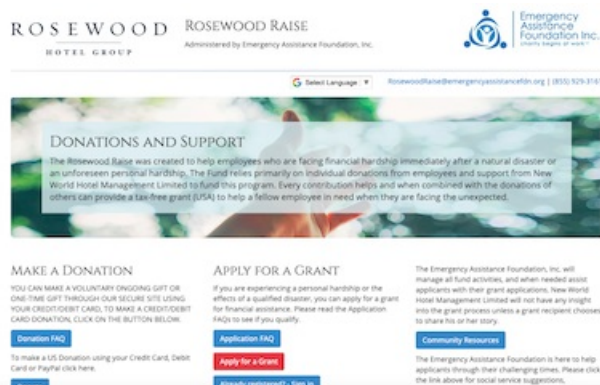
ROSEWOOD
HOTEL GROUP

Rosewood Raise
Administered by Emergency Assistance Foundation, Inc.

Emergency Assistance Foundation Inc.
charity begins at work

Select Language

RosewoodRaise@emergencyassistancefdn.org | (855) 929-316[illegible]

Donations and Support

The Rosewood Raise was created to help employees who are facing financial hardship immediately after a natural disaster or an unforeseen personal hardship. The Fund relies primarily on individual donations from employees and support from New World Hotel Management Limited to fund this program. Every contribution helps and when combined with the donations of others can provide a tax-free grant (USA) to help a fellow employee in need when they are facing the unexpected.

Make a Donation

YOU CAN MAKE A VOLUNTARY ONGOING GIFT OR ONE-TIME GIFT THROUGH OUR SECURE SITE USING YOUR CREDIT/DEBIT CARD. TO MAKE A CREDIT/DEBIT CARD DONATION, CLICK ON THE BUTTON BELOW.

Donation FAQ

To make a US Donation using your Credit Card, Debit Card or PayPal click here.

Apply for a Grant

If you are experiencing a personal hardship or the effects of a qualified disaster, you can apply for a grant for financial assistance. Please read the Application FAQs to see if you qualify.

Application FAQ

Apply for a Grant

Already registered? - Sign in

The Emergency Assistance Foundation, Inc. will manage all fund activities, and when needed assist applicants with their grant applications. New World Hotel Management Limited will not have any insight into the grant process unless a grant recipient chooses to share his or her story.

Community Resources

The Emergency Assistance Foundation is here to help applicants through their challenging times. Please click the link above for social service suggestions,